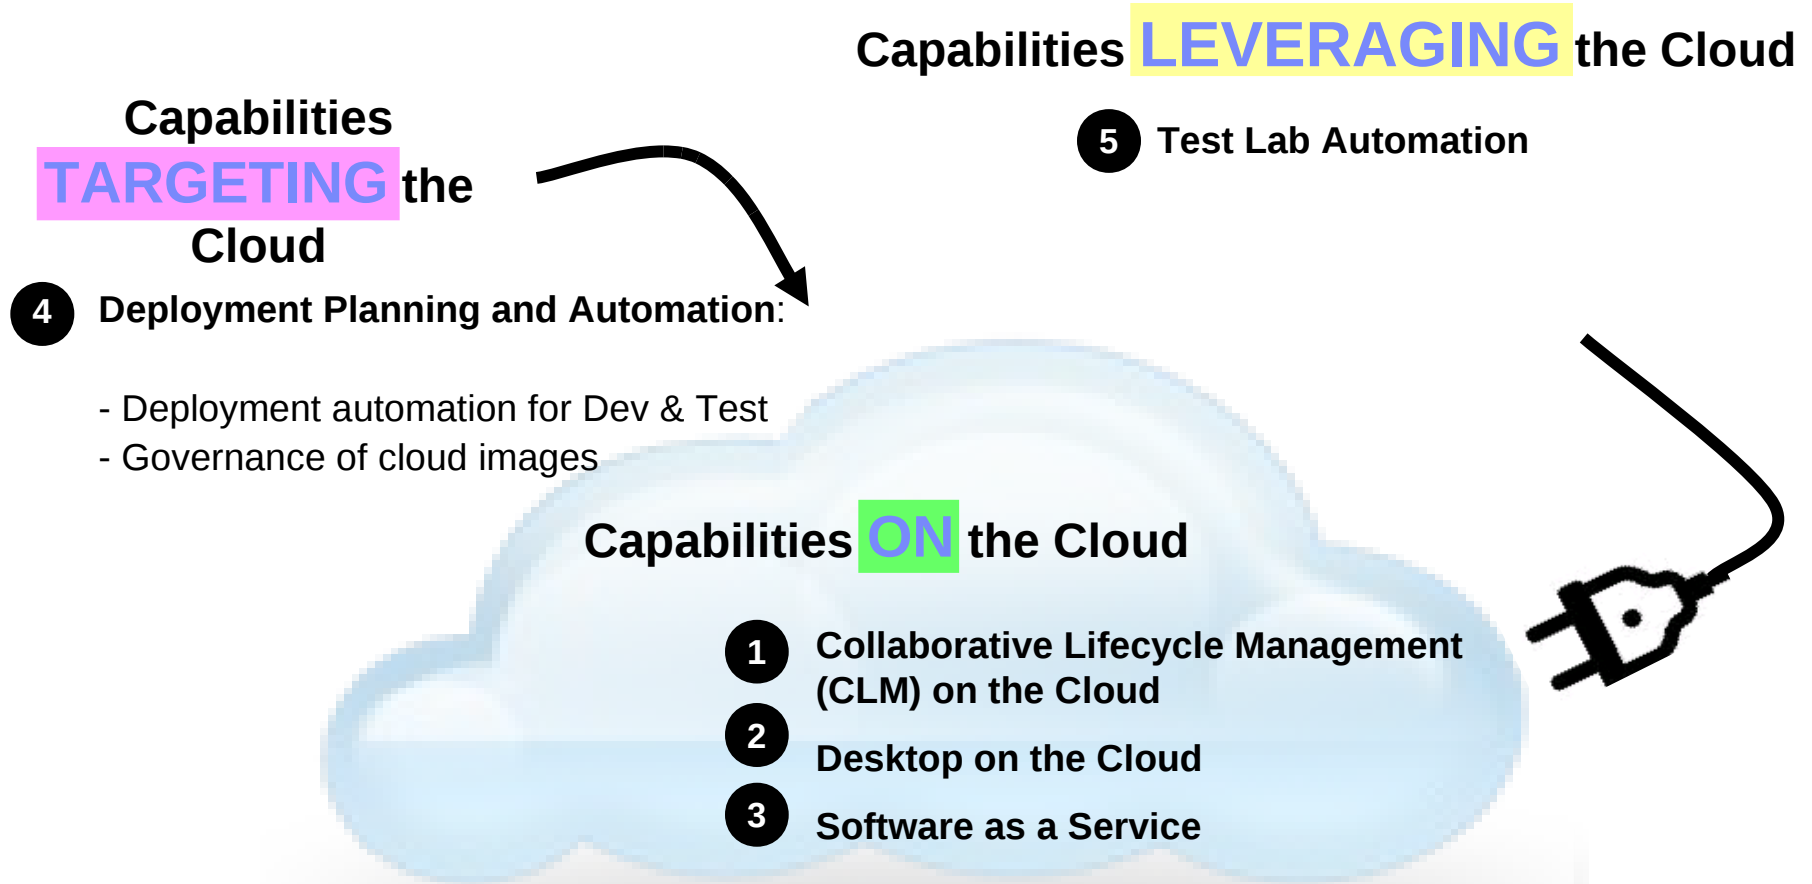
Capabilities LEVERAGING the Cloud

5 Test Lab Automation

Capabilities TARGETING the Cloud

4 Deployment Planning and Automation:

- Deployment automation for Dev & Test
- Governance of cloud images

Capabilities ON the Cloud

1 Collaborative Lifecycle Management (CLM) on the Cloud

2 Desktop on the Cloud

3 Software as a Service